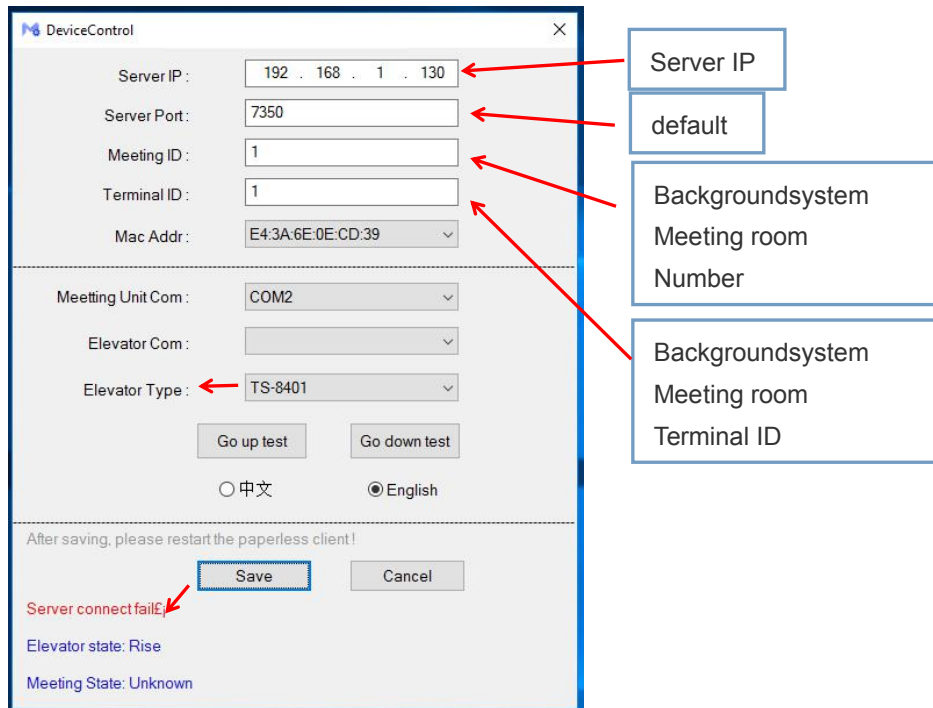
DeviceControl

Server IP : 192 . 168 . 1 . 130

Server Port : 7350

Meeting ID : 1

Terminal ID : 1

Mac Addr : E4:3A:6E:0E:CD:39

Meeting Unit Com : COM2

Elevator Com :

Elevator Type : TS-8401

Go up test

Go down test

中文

English

After saving, please restart the paperless client !

Save

Cancel

Server connect fail£¡

Elevator state: Rise

Meeting State: Unknown

Server IP

default

Backgroundsystem Meeting room Number

Backgroundsystem Meeting room Terminal ID